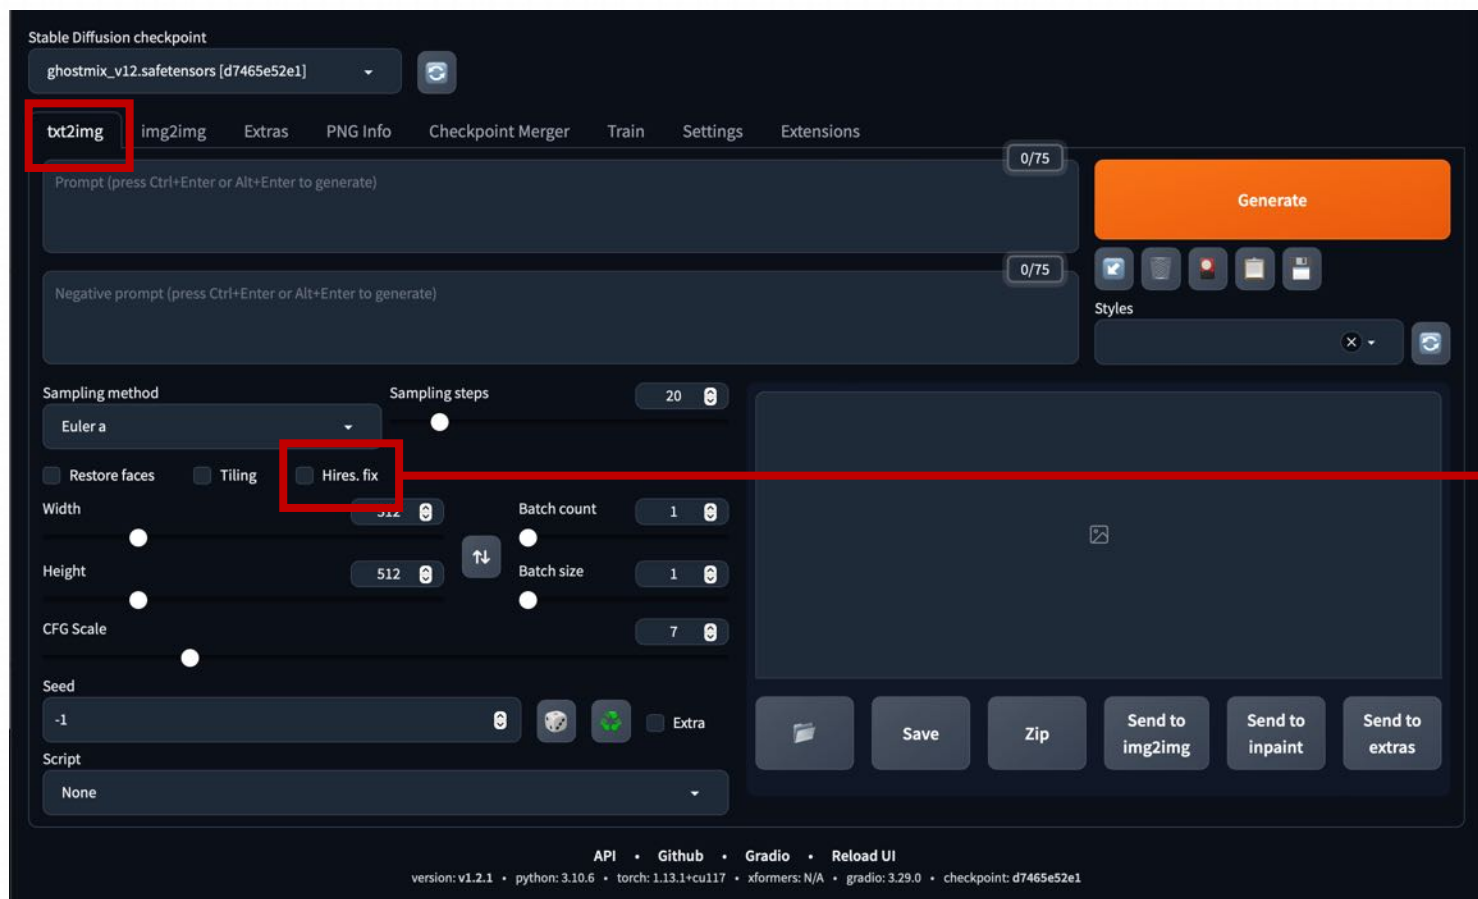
Stable Diffusion checkpoint
ghostmix_v12.safetensors [d7465e52e1]

txt2img img2img Extras PNG Info Checkpoint Merger Train Settings Extensions

0/75
Prompt (press Ctrl+Enter or Alt+Enter to generate)

Generate

0/75
Negative prompt (press Ctrl+Enter or Alt+Enter to generate)

Styles

Sampling method
Euler a
Sampling steps 20

Restore faces Tiling Hires. fix

Width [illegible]
Batch count 1
Height 512
Batch size 1
CFG Scale 7

Seed
-1
Extra

Script
None

Save Zip Send to img2img Send to inpaint Send to extras

API • Github • Gradio • Reload UI
version: v1.2.1 • python: 3.10.6 • torch: 1.13.1+cu117 • xformers: N/A • gradio: 3.29.0 • checkpoint: d7465e52e1